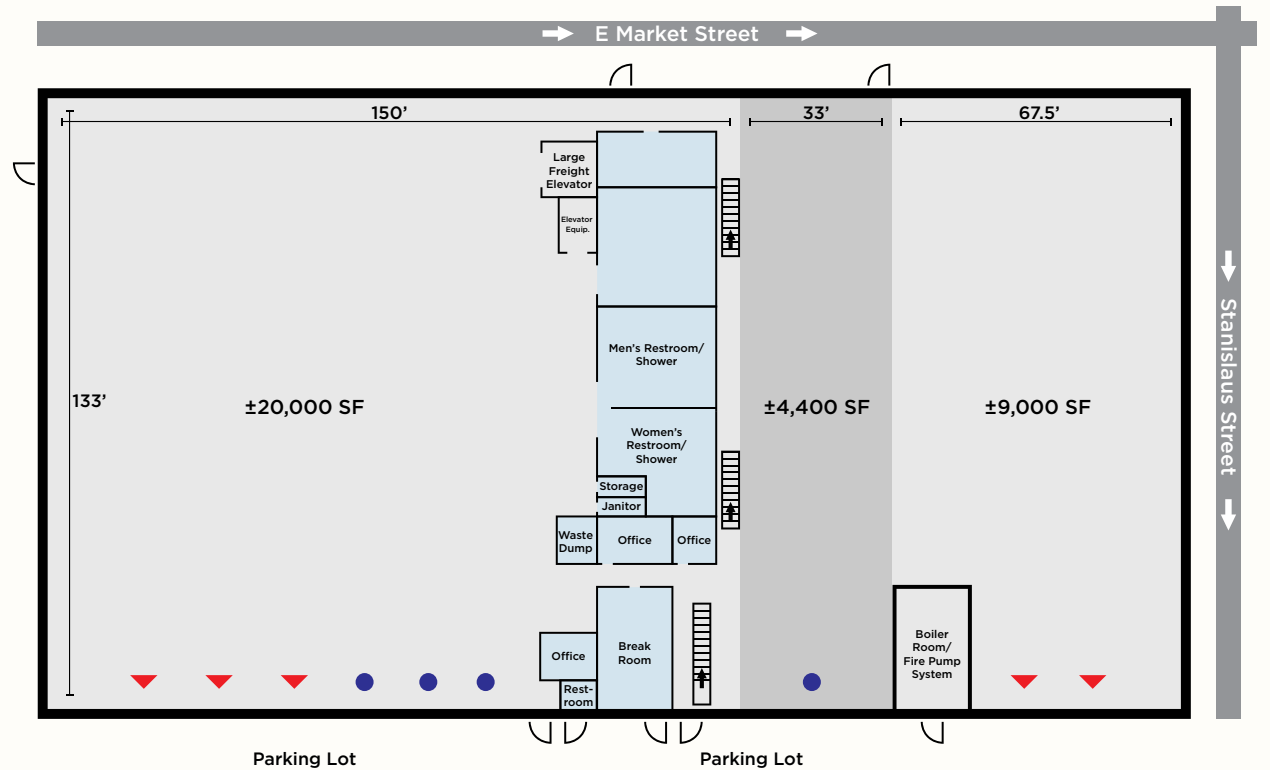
E Market Street

150'
33'
67.5'

Large Freight Elevator
Elevator Equip.

133'

±20,000 SF

Men's Restroom/ Shower

Women's Restroom/ Shower

Storage
Janitor
Waste Dump
Office
Office

Office
Restroom
Break Room

±4,400 SF

±9,000 SF

Boiler Room/ Fire Pump System

Stanislaus Street

Parking Lot
Parking Lot